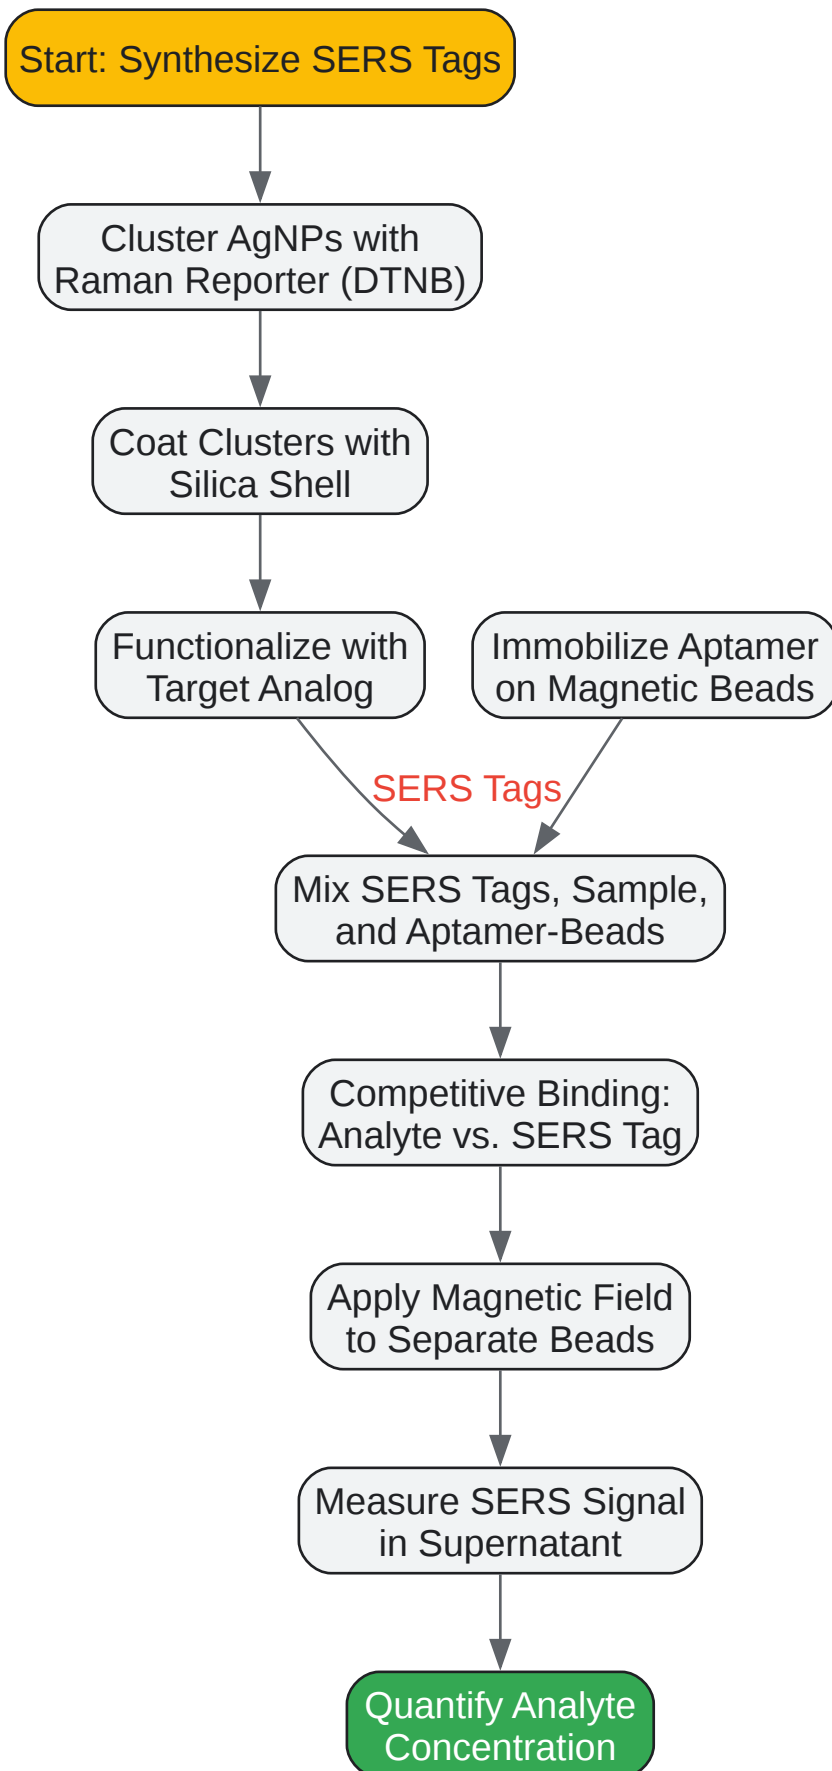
Start: Synthesize SERS Tags

Cluster AgNPs with Raman Reporter (DTNB)

Coat Clusters with Silica Shell

Functionalize with Target Analog

Immobilize Aptamer on Magnetic Beads

SERS Tags

Mix SERS Tags, Sample, and Aptamer-Beads

Competitive Binding: Analyte vs. SERS Tag

Apply Magnetic Field to Separate Beads

Measure SERS Signal in Supernatant

Quantify Analyte Concentration